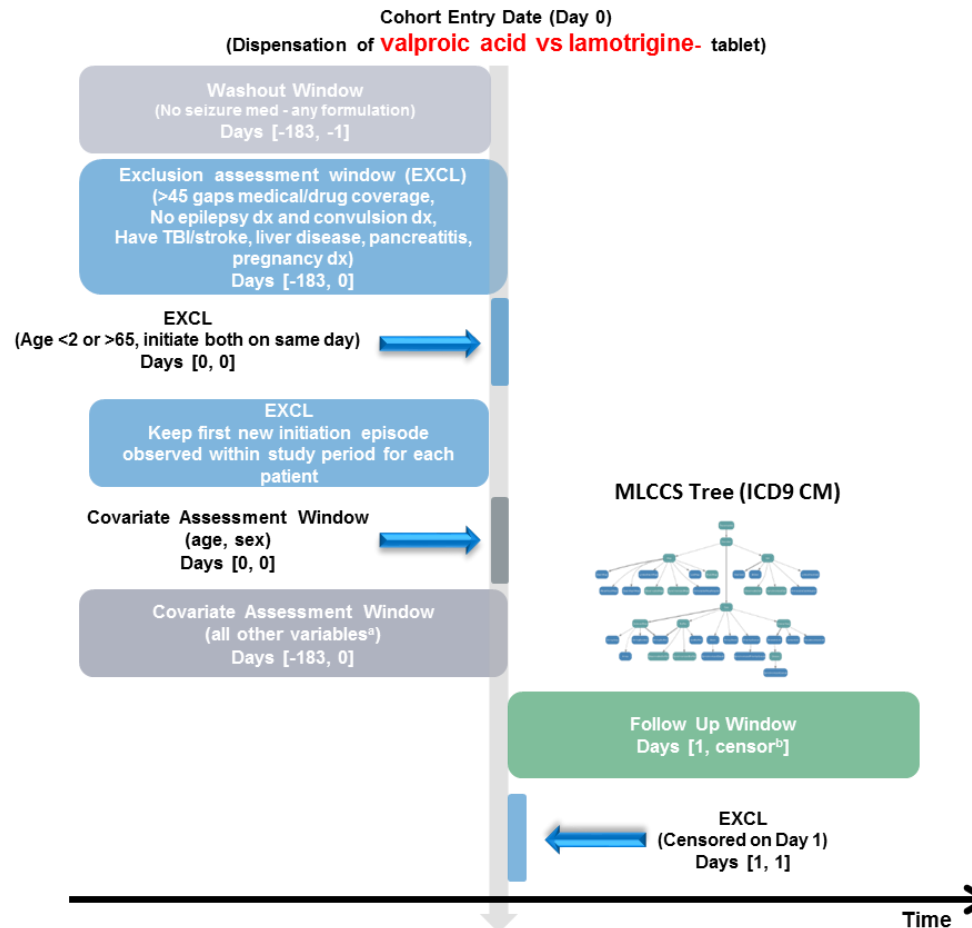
Cohort Entry Date (Day 0)
(Dispensation of valproic acid vs lamotrigine- tablet)

Washout Window
(No seizure med - any formulation)
Days [-183, -1]

Exclusion assessment window (EXCL)
(>45 gaps medical/drug coverage,
No epilepsy dx and convulsion dx,
Have TBI/stroke, liver disease, pancreatitis, pregnancy dx)
Days [-183, 0]

EXCL
(Age <2 or >65, initiate both on same day)
Days [0, 0]

EXCL
Keep first new initiation episode observed within study period for each patient

MLCCS Tree (ICD9 CM)

Covariate Assessment Window
(age, sex)
Days [0, 0]

Covariate Assessment Window
(all other variables$^{a}$)
Days [-183, 0]

Follow Up Window
Days [1, censor$^{b}$]

EXCL
(Censored on Day 1)
Days [1, 1]

Time